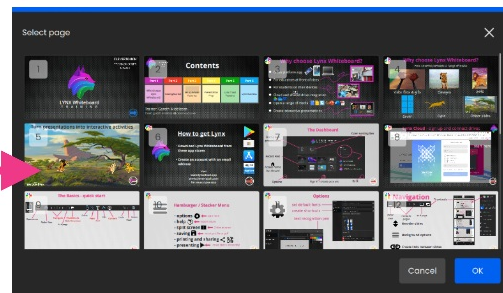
Select page

1
Lynx Whiteboard

2
Contents

3
Why choose Lynx Whiteboard?

4
Why choose Lynx Whiteboard?

5

6
How to get Lynx

7
The dashboard

8

9
The Basics - quick start

10
Hamburger / Stacker Menu

11
Options

12
Navigation

Cancel
OK